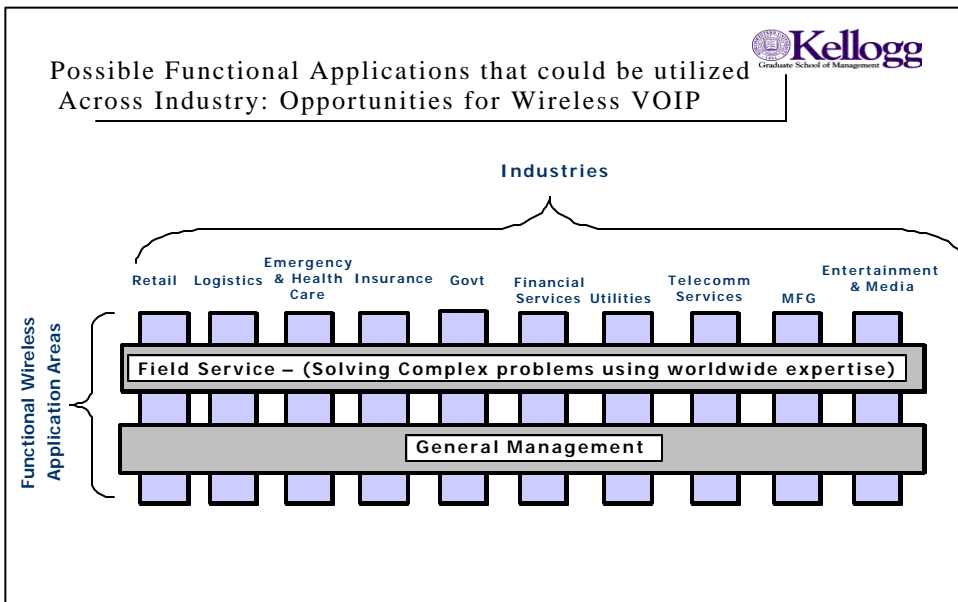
Kellogg
Graduate School of Management

Possible Functional Applications that could be utilized Across Industry: Opportunities for Wireless VOIP

Industries

Retail Logistics Emergency & Health Care Insurance Govt Financial Services Utilities Telecomm Services MFG Entertainment & Media

Functional Wireless Application Areas

Field Service – (Solving Complex problems using worldwide expertise)

General Management